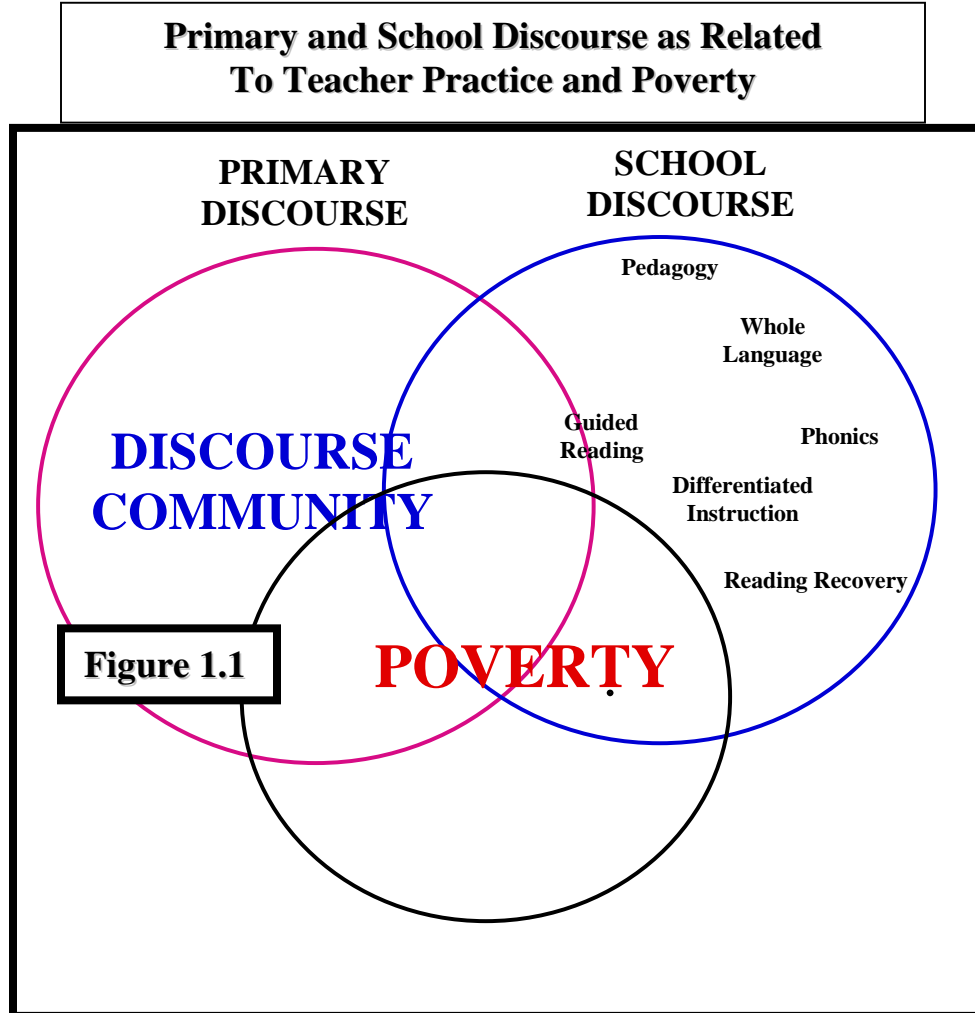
Primary and School Discourse as Related To Teacher Practice and Poverty

PRIMARY DISCOURSE

SCHOOL DISCOURSE

Pedagogy

Whole Language

Guided Reading

Phonics

Differentiated Instruction

Reading Recovery

DISCOURSE COMMUNITY

POVERTY

Figure 1.1